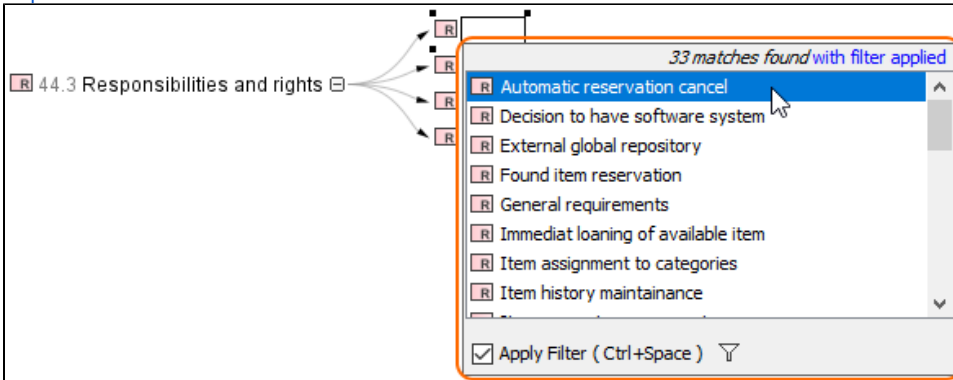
R 44.3 Responsibilities and rights ⊟

R
R
R
R

33 matches found with filter applied

R Automatic reservation cancel
R Decision to have software system
R External global repository
R Found item reservation
R General requirements
R Immediat loaning of available item
R Item assignment to categories
R Item history maintainance
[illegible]

☑ Apply Filter ( Ctrl+Space )